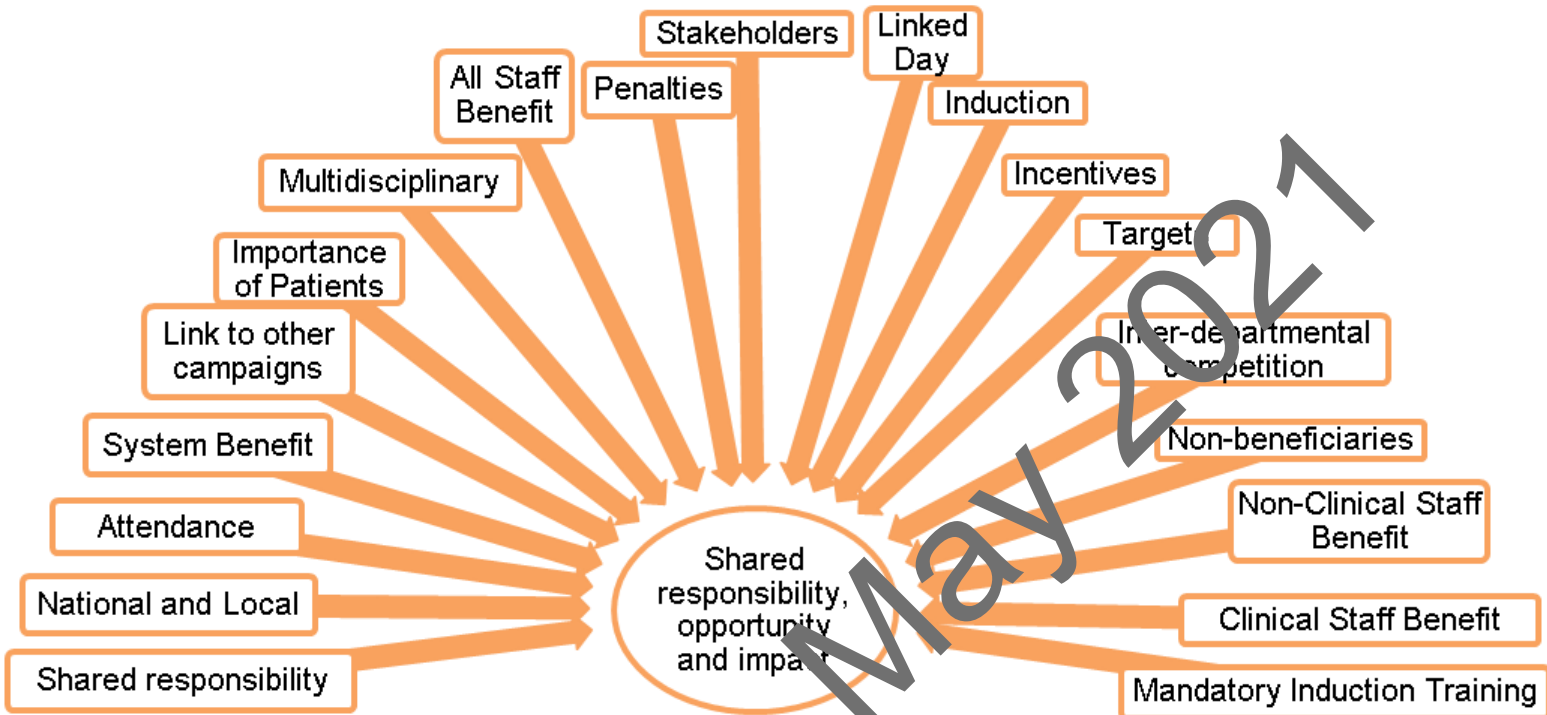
Stakeholders

Linked Day

All Staff Benefit

Penalties

Induction

Multidisciplinary

Incentives

Targets

Importance of Patients

Link to other campaigns

Inter-departmental competition

System Benefit

Non-beneficiaries

Attendance

Non-Clinical Staff Benefit

National and Local

Shared responsibility, opportunity and impact

Clinical Staff Benefit

Shared responsibility

Mandatory Induction Training

May 2021